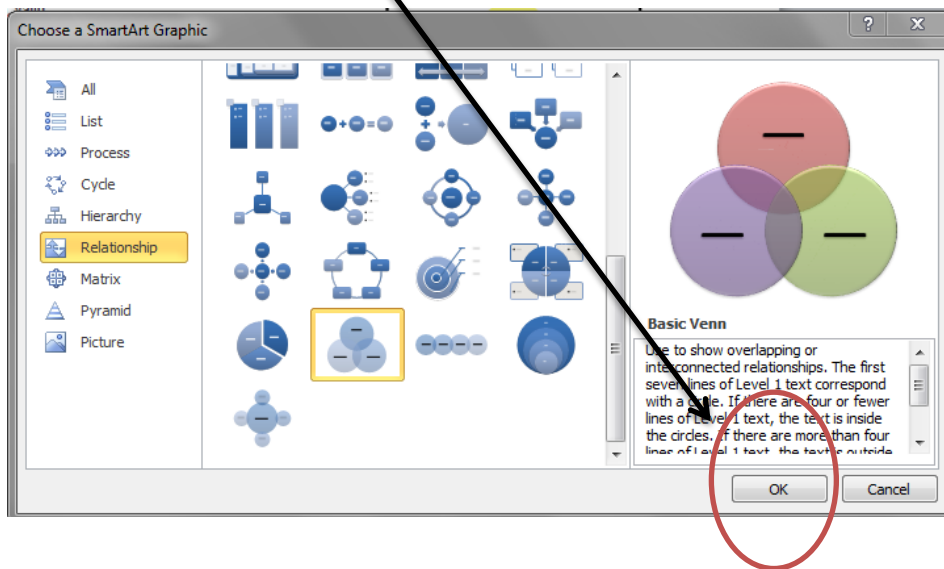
Choose a SmartArt Graphic

?

X

All

List

Process

Cycle

Hierarchy

Relationship

Matrix

Pyramid

Picture

Basic Venn

Use to show overlapping or interconnected relationships. The first seven lines of Level 1 text correspond with a circle. If there are four or fewer lines of Level 1 text, the text is inside the circles. If there are more than four lines of Level 1 text, the text is outside

OK

Cancel